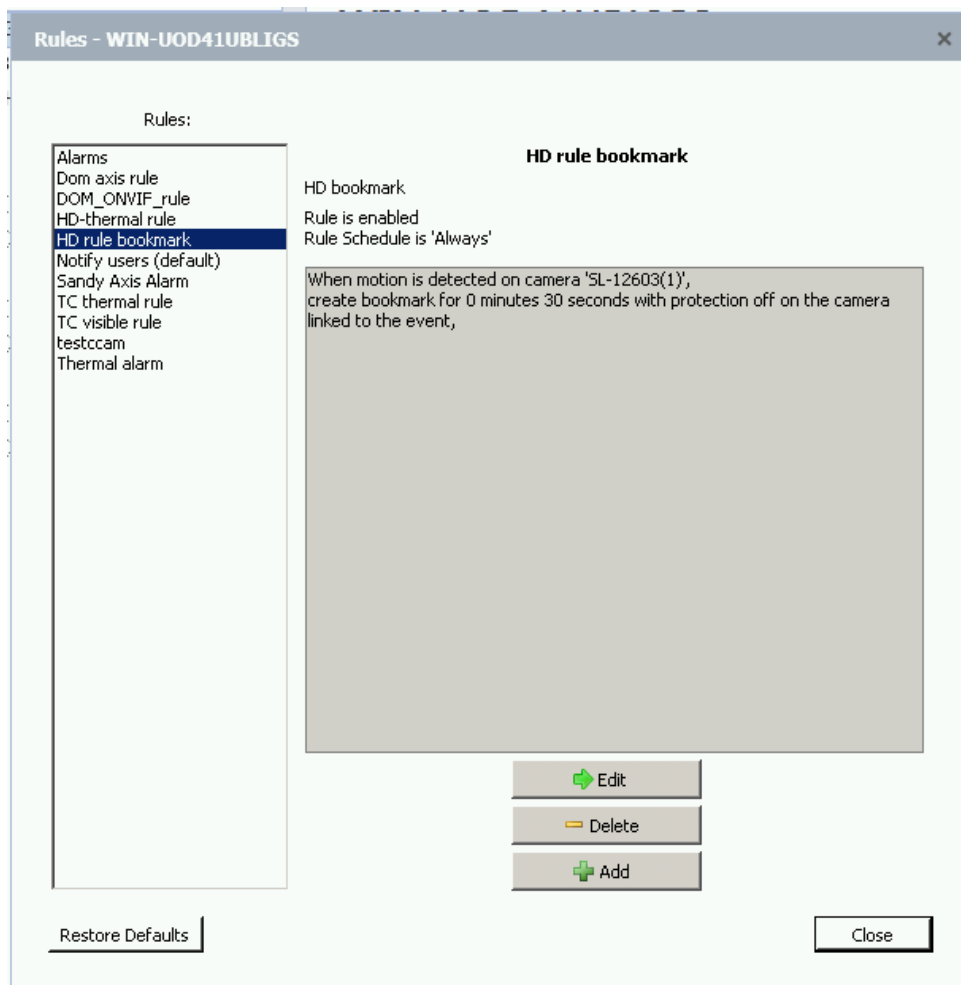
Rules - WIN-UOD41UBLIGS

×

Rules:

Alarms
Dom axis rule
DOM_ONVIF_rule
HD-thermal rule
HD rule bookmark
Notify users (default)
Sandy Axis Alarm
TC thermal rule
TC visible rule
testccam
Thermal alarm

HD rule bookmark

HD bookmark

Rule is enabled
Rule Schedule is 'Always'

When motion is detected on camera 'SL-12603(1)', create bookmark for 0 minutes 30 seconds with protection off on the camera linked to the event,

Edit

Delete

Add

Restore Defaults

Close